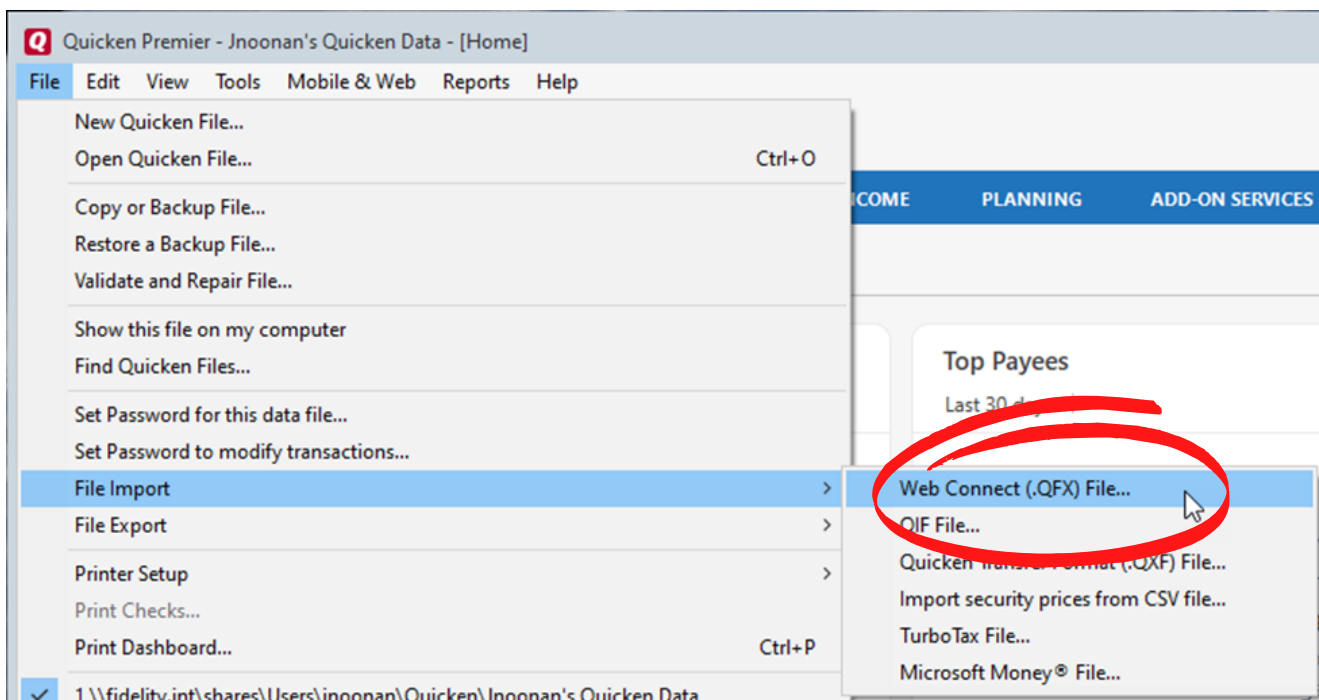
Quicken Premier - Jnoonan's Quicken Data - [Home]

File Edit View Tools Mobile & Web Reports Help

New Quicken File...
Open Quicken File... Ctrl+O

Copy or Backup File...
Restore a Backup File...
Validate and Repair File...

Show this file on my computer
Find Quicken Files...

Set Password for this data file...
Set Password to modify transactions...

File Import
File Export

Printer Setup
Print Checks...
Print Dashboard... Ctrl+P

1 \\fidelity.int\shares\Users\jnoonan\Quicken\Jnoonan's Quicken Data

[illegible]COME PLANNING ADD-ON SERVICES

Top Payees
Last 30 d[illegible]

Web Connect (.QFX) File...
QIF File...
Quicken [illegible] (.QXF) File...
Import security prices from CSV file...
TurboTax File...
Microsoft Money® File...